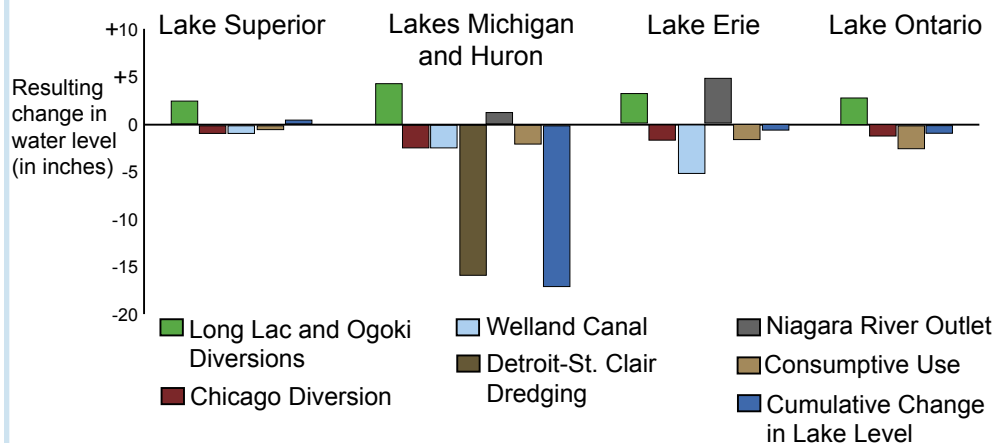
Lake Superior
Lakes Michigan and Huron
Lake Erie
Lake Ontario

Resulting change in water level (in inches)

+10
+5
0
-5
-10
-15
-20

Long Lac and Ogoki Diversions
Chicago Diversion
Welland Canal
Detroit-St. Clair Dredging
Niagara River Outlet
Consumptive Use
Cumulative Change in Lake Level